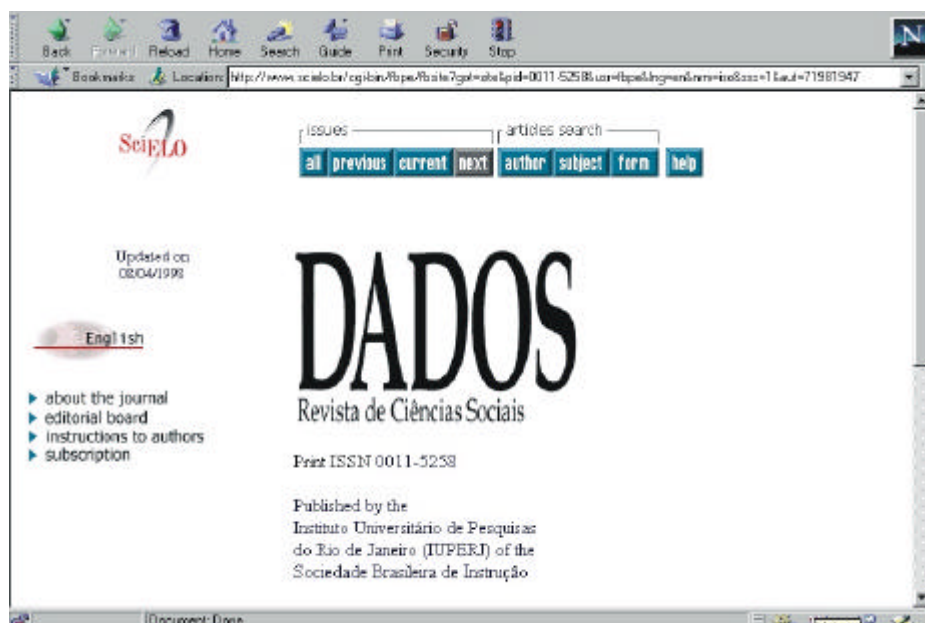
Back Forward Reload Home Search Guide Print Security Stop

Bookmarks Location: http://www.scielo.br/cgi-bin/fbpe/fbsite?got=sbst&pid=0011-5258&usr=fbpe&lng=en&nrm=iso&sss=1&aut=71981947

SciELO

issues
all previous current next

articles search
author subject form

help

Updated on 02/04/1998

English

DADOS
Revista de Ciências Sociais

about the journal
editorial board
instructions to authors
subscription

Print ISSN 0011-5258

Published by the
Instituto Universitário de Pesquisas do Rio de Janeiro (IUPERJ) of the Sociedade Brasileira de Instrução

Document: Done